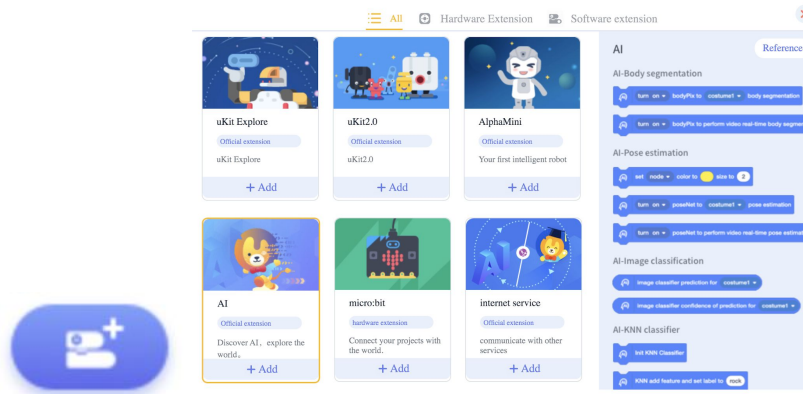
All Hardware Extension Software extension

uKit Explore
Official extension
uKit Explore
+ Add

uKit2.0
Official extension
uKit2.0
+ Add

AlphaMini
Official extension
Your first intelligent robot
+ Add

AI
Official extension
Discover AI，explore the world。
+ Add

micro:bit
hardware extension
Connect your projects with the world.
+ Add

internet service
Official extension
communicate with other services
+ Add

AI
Reference

AI-Body segmentation
turn on bodyPix to costume1 body segmentation
turn on bodyPix to perform video real-time body segme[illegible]

AI-Pose estimation
set node color to size to 2
turn on poseNet to costume1 pose estimation
turn on poseNet to perform video real-time pose estimat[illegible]

AI-Image classification
image classifier prediction for costume1
image classifier confidence of prediction for costume1

AI-KNN classifier
Init KNN Classifier
KNN add feature and set label to rock